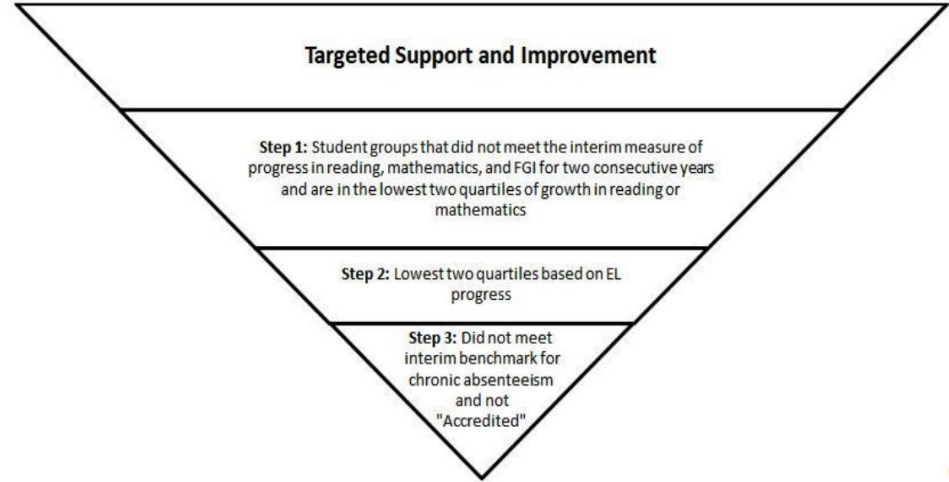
Targeted Support and Improvement

Step 1: Student groups that did not meet the interim measure of progress in reading, mathematics, and FGI for two consecutive years and are in the lowest two quartiles of growth in reading or mathematics

Step 2: Lowest two quartiles based on EL progress

Step 3: Did not meet interim benchmark for chronic absenteeism and not "Accredited"